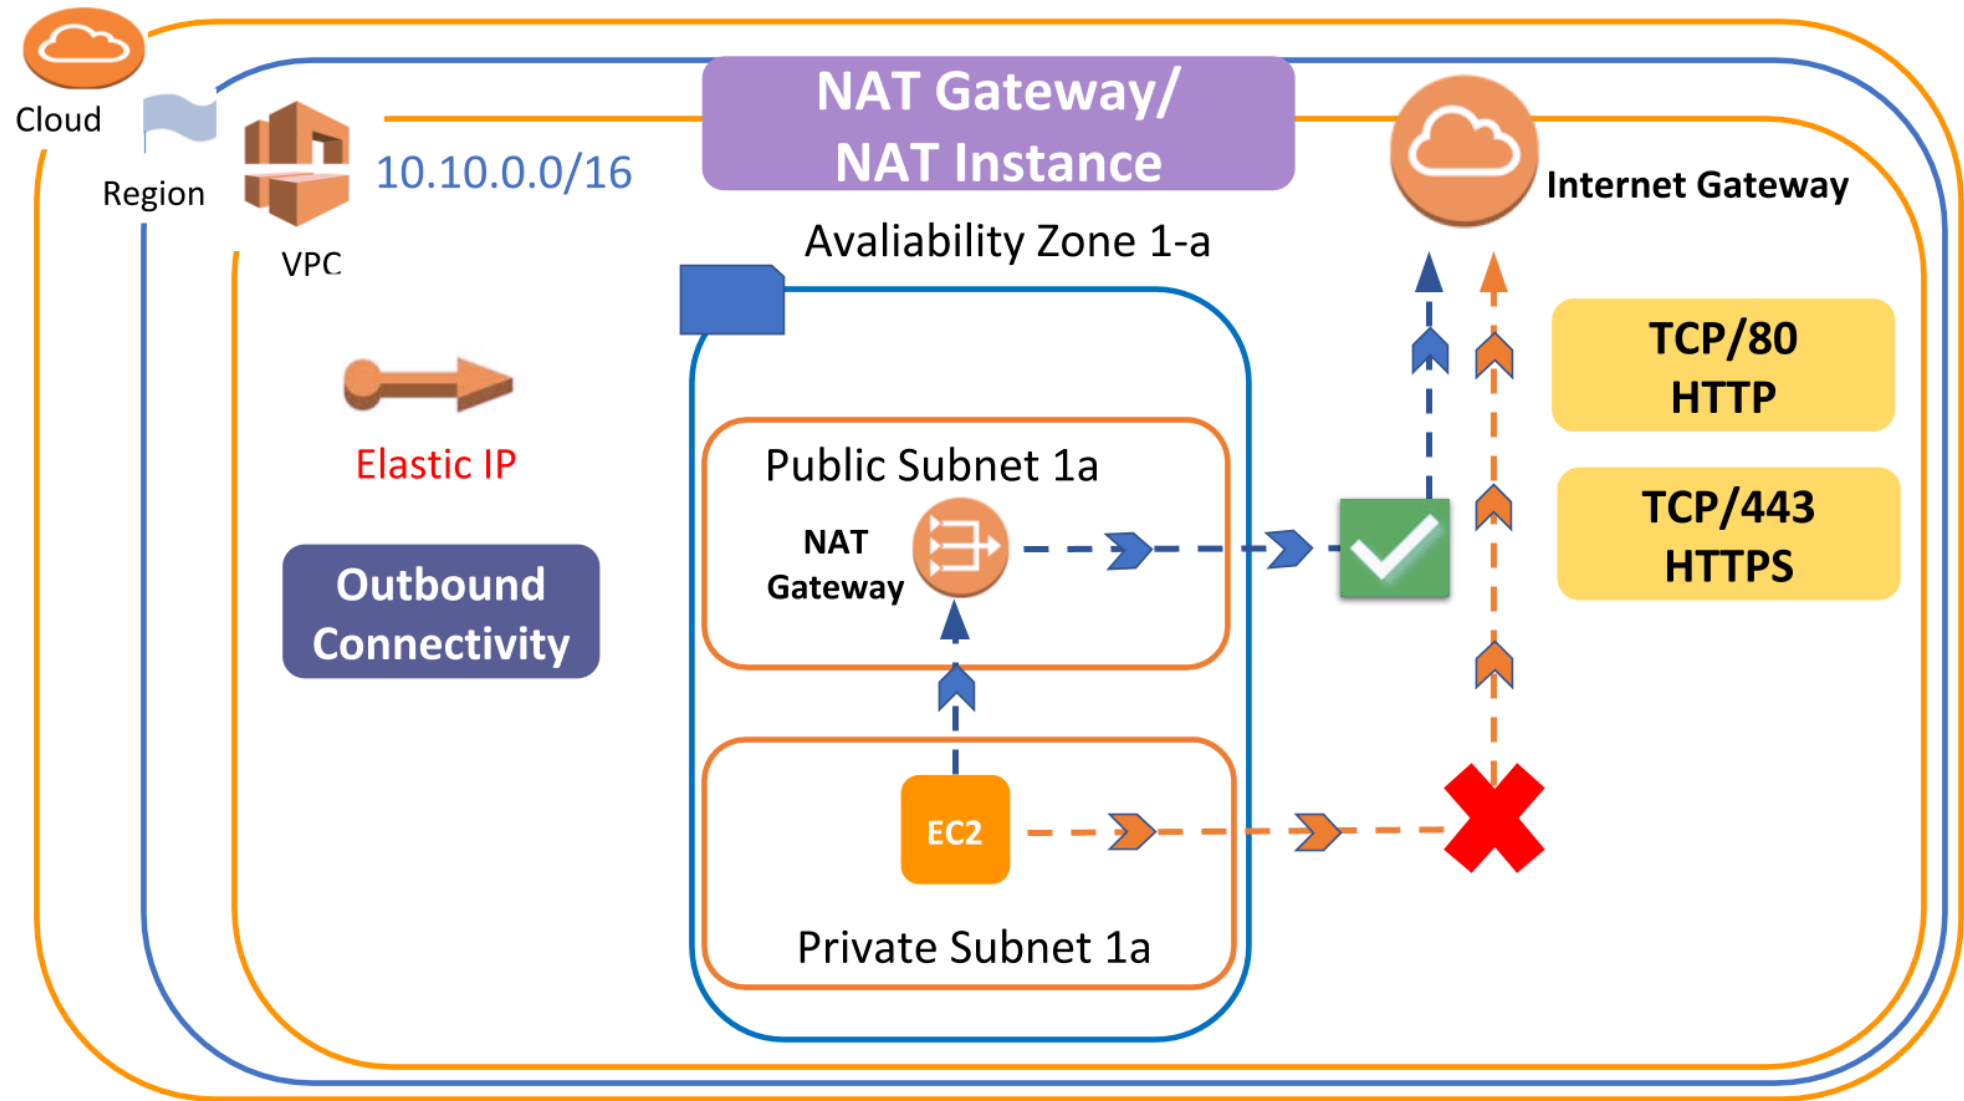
Cloud

Region

VPC

10.10.0.0/16

NAT Gateway/
NAT Instance

Internet Gateway

Avaliability Zone 1-a

Elastic IP

Outbound Connectivity

Public Subnet 1a

NAT Gateway

TCP/80
HTTP

TCP/443
HTTPS

EC2

Private Subnet 1a